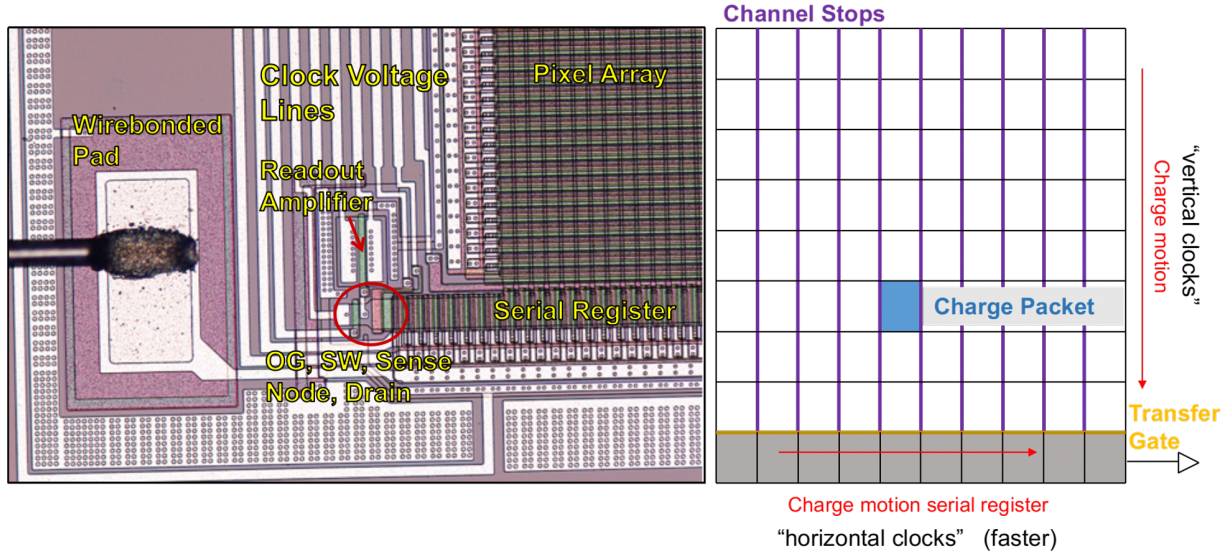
Clock Voltage Lines

Pixel Array

Wirebonded Pad

Readout Amplifier

Serial Register

OG, SW, Sense Node, Drain

Channel Stops

Charge Packet

Charge motion

"vertical clocks"

Transfer Gate

Charge motion serial register

"horizontal clocks" (faster)